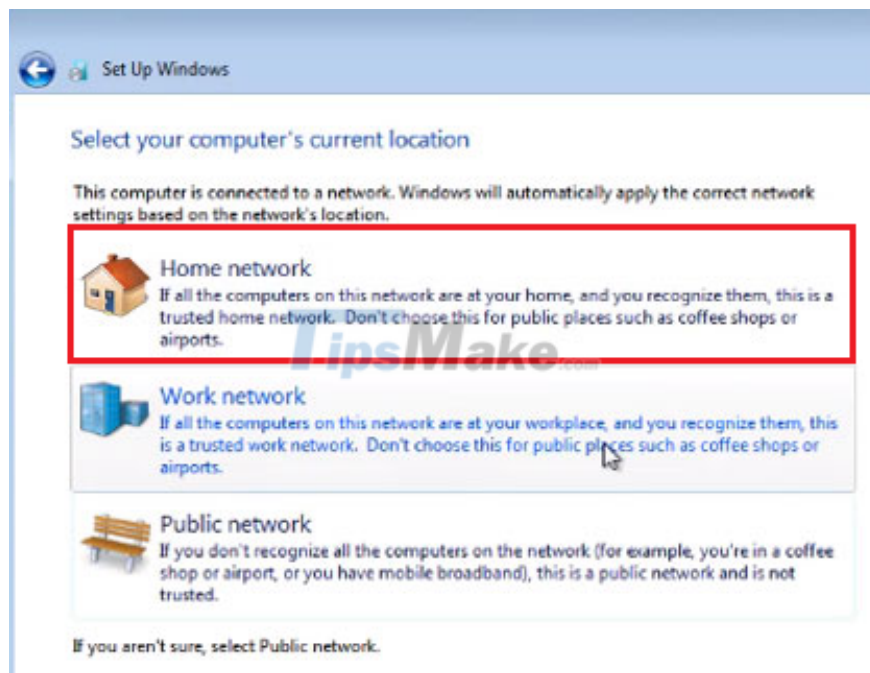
Set Up Windows

Select your computer's current location

This computer is connected to a network. Windows will automatically apply the correct network settings based on the network's location.

Home network
If all the computers on this network are at your home, and you recognize them, this is a trusted home network. Don't choose this for public places such as coffee shops or airports.

TipsMake.com

Work network
If all the computers on this network are at your workplace, and you recognize them, this is a trusted work network. Don't choose this for public places such as coffee shops or airports.

Public network
If you don't recognize all the computers on the network (for example, you're in a coffee shop or airport, or you have mobile broadband), this is a public network and is not trusted.

If you aren't sure, select Public network.